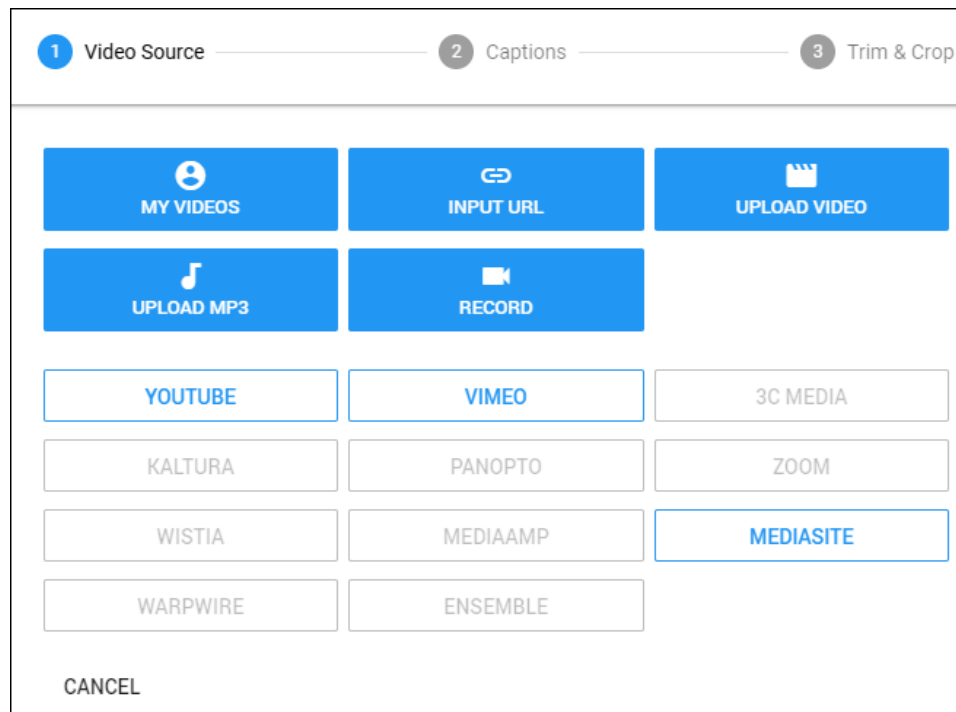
1 Video Source 2 Captions 3 Trim & Crop

MY VIDEOS

INPUT URL

UPLOAD VIDEO

UPLOAD MP3

RECORD

YOUTUBE

VIMEO

3C MEDIA

KALTURA

PANOPTO

ZOOM

WISTIA

MEDIAAMP

MEDIASITE

WARPWIRE

ENSEMBLE

CANCEL